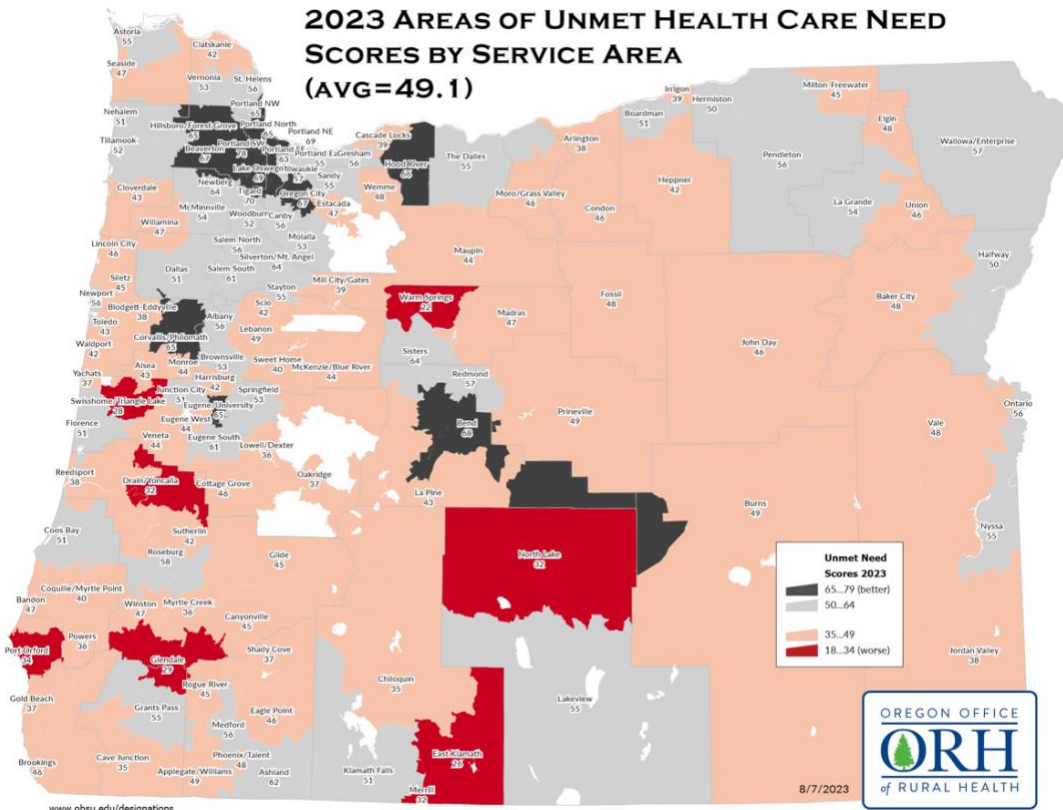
2023 Areas of Unmet Health Care Need Scores by Service Area (avg=49.1)

Astoria 55
Clatskanie 42
Seaside 47
Vernonia 53
St. Helens 56
Portland NW 65
Nehalem 51
Hillsboro/Forest Grove 65
Portland North 65
Portland NE 69
Tillamook 52
Beaverton 67
Portland SW 78
Portland SE 63
Portland E 58
Gresham 55
Cascade Locks 39
Hood River 68
Lake Oswego 79
Milwaukie 67
Sandy 55
Newberg 64
Tigard 70
Oregon City 67
Estacada 47
Wemme 48
The Dalles 55
Cloverdale 43
McMinnville 54
Woodburn 52
Canby 56
Willamina 47
Molalla 53
Lincoln City 46
Salem North 56
Silverton/Mt. Angel 64
Salem South 61
Dallas 51
Siletz 45
Mill City/Gates 39
Newport 56
Blodgett-Eddyville 38
Stayton 55
Scio 42
Toledo 43
Albany 56
Lebanon 49
Waldport 42
Corvallis/Philomath 65
Monroe 44
Brownsville 53
Sweet Home 40
McKenzie/Blue River 44
Yachats 37
Alsea 43
Harrisburg 42
Swisshome/Triangle Lake 28
Junction City 51
Springfield 53
Eugene/University 65
Eugene West 44
Florence 51
Veneta 44
Eugene South 61
Lowell/Dexter 36
Reedsport 38
Oakridge 37
Drain/Yoncalla 32
Cottage Grove 46
Sutherlin 42
Coos Bay 51
Roseburg 58
Glide 45
Coquille/Myrtle Point 40
Bandon 47
Winston 47
Myrtle Creek 36
Canyonville 45
Port Orford 34
Powers 36
Glendale 29
Shady Cove 37
Rogue River 45
Gold Beach 37
Grants Pass 55
Eagle Point 46
Medford 56
Brookings 46
Cave Junction 35
Phoenix/Talent 48
Applegate/Williams 49
Ashland 62
Irrigon 39
Hermiston 50
Boardman 51
Milton-Freewater 45
Arlington 38
Elgin 48
Wallowa/Enterprise 51
Pendleton 56
Heppner 42
Moro/Grass Valley 46
Condon 46
La Grande 54
Union 46
Maupin 44
Halfway 50
Warm Springs 22
Fossil 48
Madras 47
Baker City 48
Sisters 64
Redmond 57
John Day 46
Bend 68
Prineville 49
Ontario 56
Vale 48
La Pine 43
Burns 49
North Lake 32
Nyssa 55
Chiloquin 35
Lakeview 55
Jordan Valley 38
East Klamath 25
Klamath Falls 51
Merrill 32

Unmet Need Scores 2023
65...79 (better)
50...64
35...49
18...34 (worse)

8/7/2023

OREGON OFFICE ORH of RURAL HEALTH

www.ohsu.edu/designations